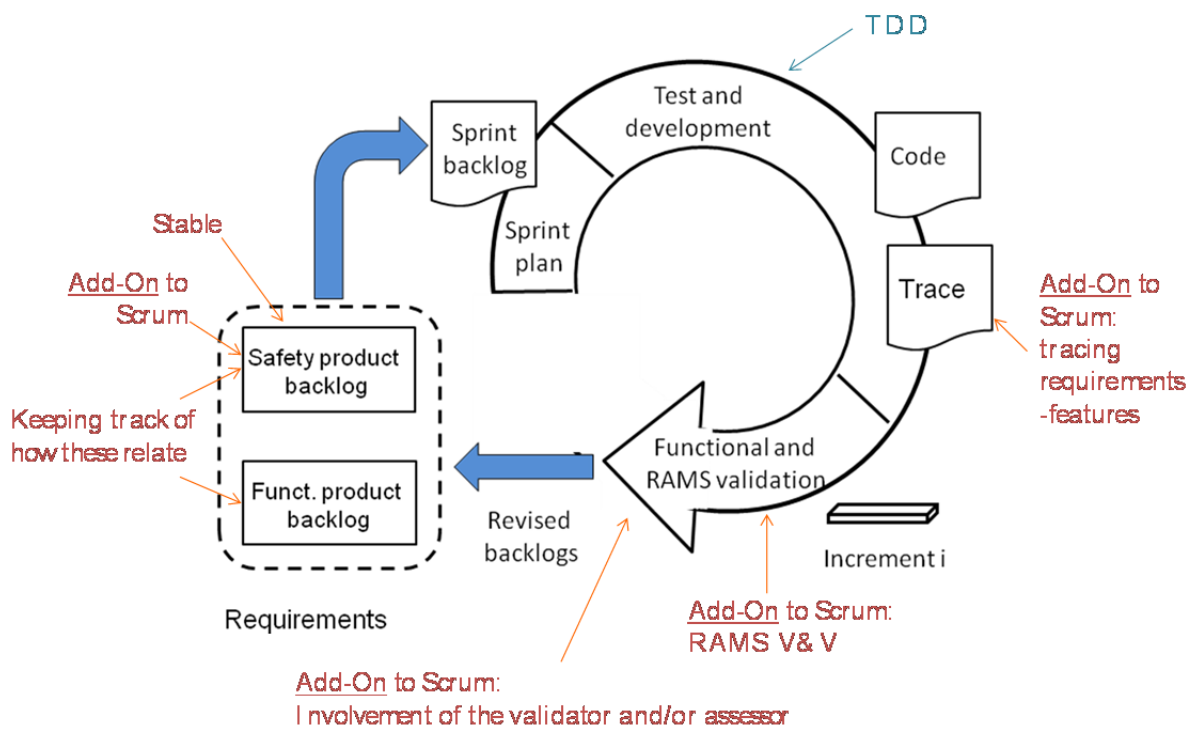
TDD

Sprint backlog

Test and development

Code

Sprint plan

Trace

Stable

Add-On to Scrum

Safety product backlog

Keeping track of how these relate

Funct. product backlog

Add-On to Scrum: tracing requirements -features

Functional and RAMS validation

Revised backlogs

Increment i

Requirements

Add-On to Scrum: RAMS V& V

Add-On to Scrum: Involvement of the validator and/or assessor